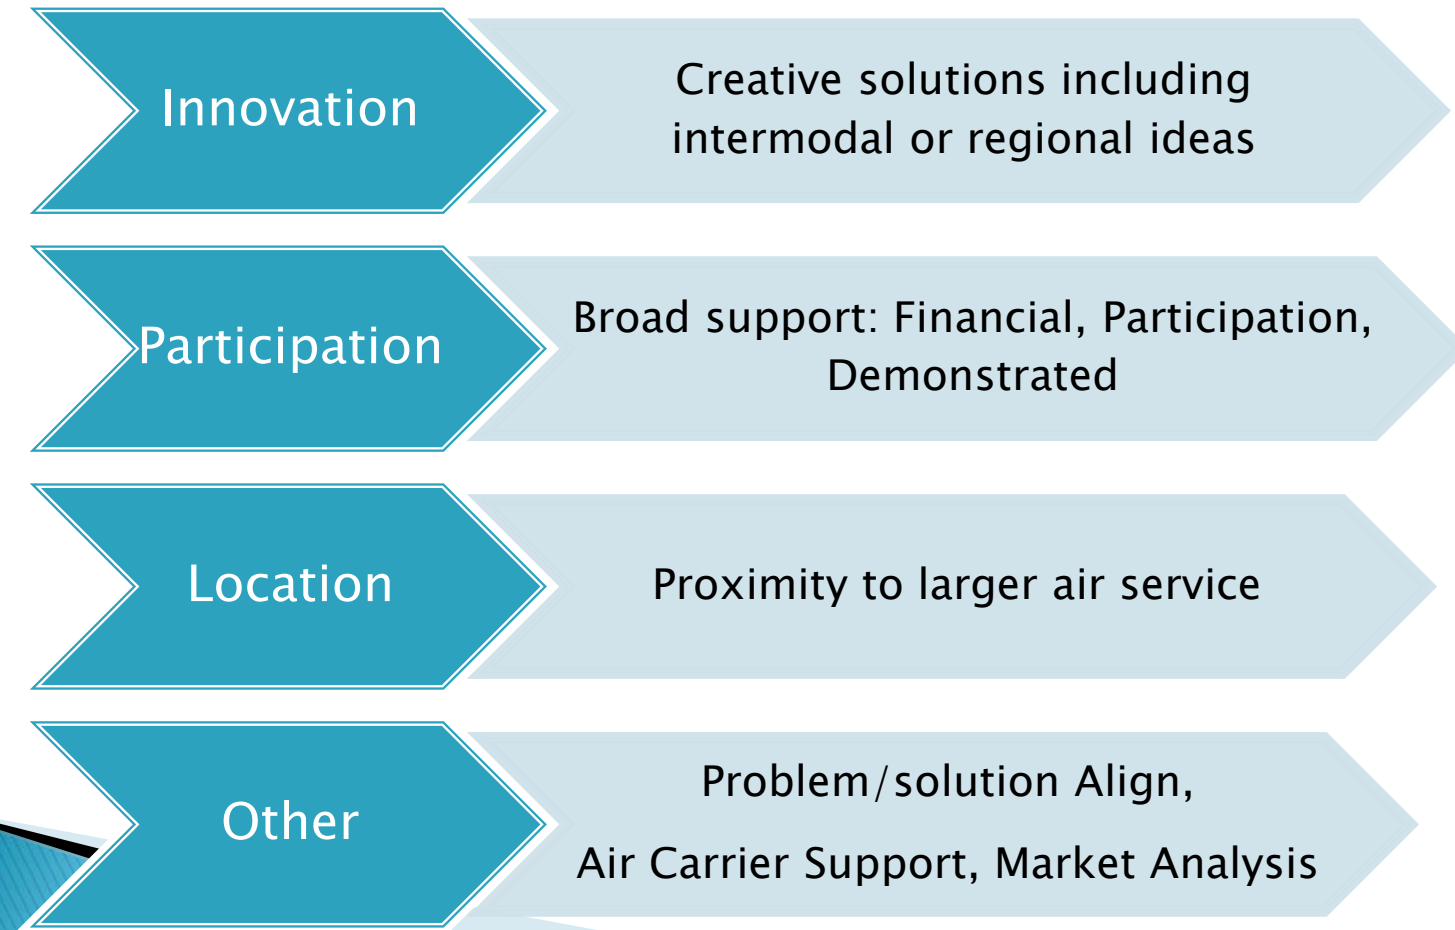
Innovation

Creative solutions including intermodal or regional ideas

Participation

Broad support: Financial, Participation, Demonstrated

Location

Proximity to larger air service

Other

Problem/solution Align,

Air Carrier Support, Market Analysis